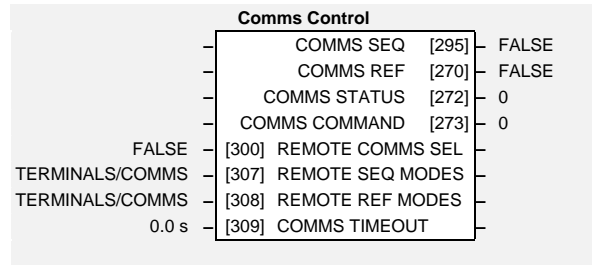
Comms Control

COMMS SEQ [295] FALSE
COMMS REF [270] FALSE
COMMS STATUS [272] 0
COMMS COMMAND [273] 0
FALSE [300] REMOTE COMMS SEL
TERMINALS/COMMS [307] REMOTE SEQ MODES
TERMINALS/COMMS [308] REMOTE REF MODES
0.0 s [309] COMMS TIMEOUT